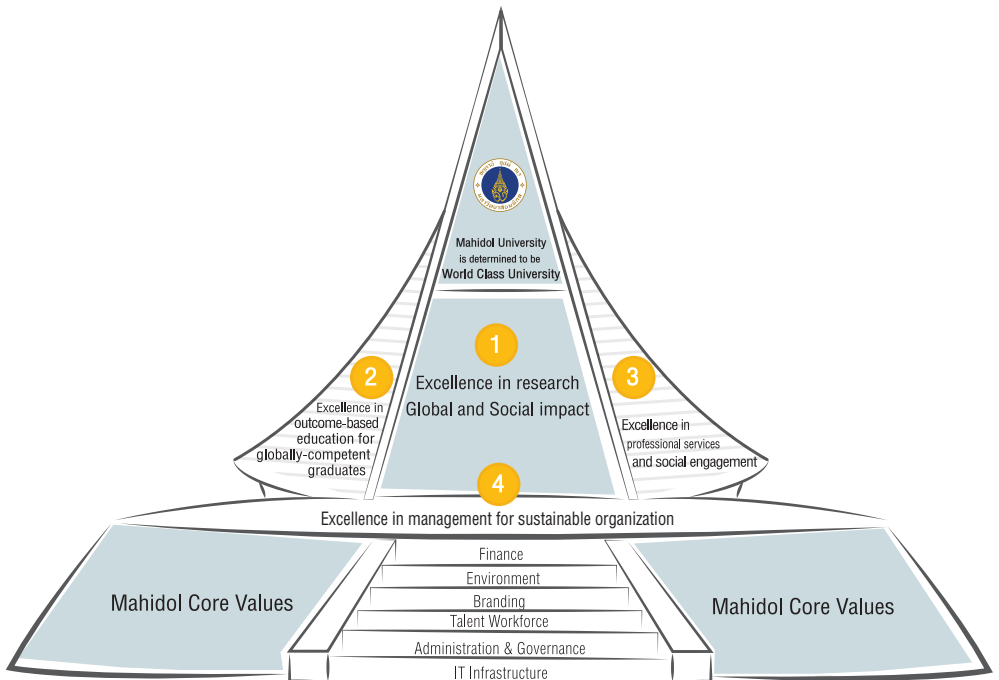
Mahidol University
is determined to be
World Class University

1
Excellence in research
Global and Social impact

2
Excellence in outcome-based education for globally-competent graduates

3
Excellence in professional services and social engagement

4
Excellence in management for sustainable organization

Finance
Environment
Branding
Talent Workforce
Administration & Governance
IT Infrastructure

Mahidol Core Values

Mahidol Core Values